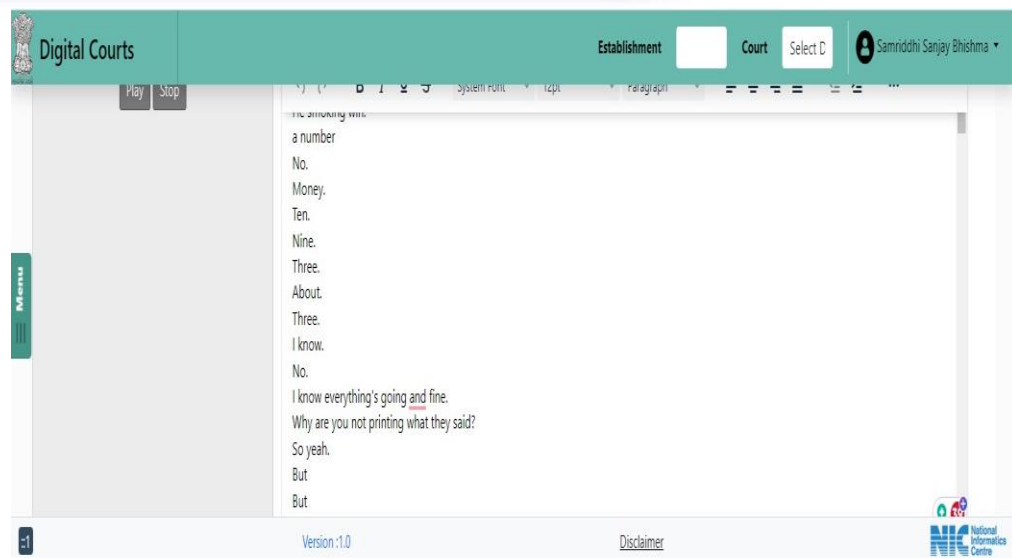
Digital Courts

Establishment

Court

Select D

Samriddhi Sanjay Bhishma ▾

Play Stop

System Font 12pt Paragraph

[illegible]

a number

No.

Money.

Ten.

Nine.

Three.

About.

Three.

I know.

No.

I know everything's going and fine.

Why are you not printing what they said?

So yeah.

But

But

Menu

Version :1.0

Disclaimer

NIC National Informatics Centre